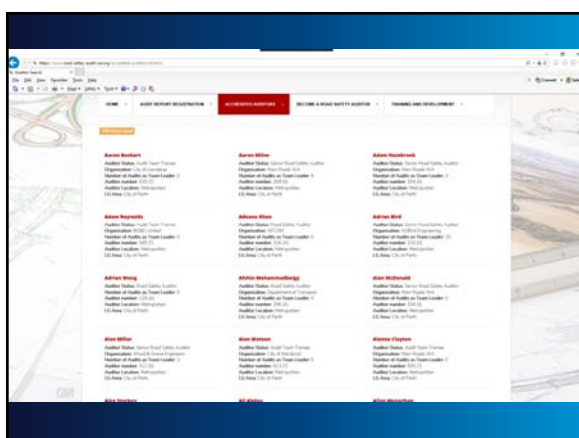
File Edit View Favorites Tools Help

HOME

AUDIT REPORT REGISTRATION

ACCREDITED AUDITORS

BECOME A ROAD SAFETY AUDITOR

TRAINING AND DEVELOPMENT

Aaron Bushart
Auditor Status: Audit Team Trainee
Organisation: City of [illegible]
Number of Audits as Team Leader: 0
Auditor number: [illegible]
Auditor Location: Metropolitan
LG Area: City of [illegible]

Aaron Miller
Auditor Status: Senior Road Safety Auditor
Organisation: Main Roads WA
Number of Audits as Team Leader: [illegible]
Auditor number: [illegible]
Auditor Location: Metropolitan
LG Area: City of Perth

Adam Nasebrook
Auditor Status: Senior Road Safety Auditor
Organisation: Main Roads WA
Number of Audits as Team Leader: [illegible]
Auditor number: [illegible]
Auditor Location: Metropolitan
LG Area: City of Perth

Adam Reynolds
Auditor Status: Audit Team Trainee
Organisation: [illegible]
Number of Audits as Team Leader: 0
Auditor number: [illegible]
Auditor Location: Metropolitan
LG Area: City of Perth

Adeana Khan
Auditor Status: Road Safety Auditor
Organisation: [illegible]
Number of Audits as Team Leader: 0
Auditor number: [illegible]
Auditor Location: Metropolitan
LG Area: City of Perth

Adrian Bird
Auditor Status: Senior Road Safety Auditor
Organisation: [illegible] Engineering
Number of Audits as Team Leader: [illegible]
Auditor number: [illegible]
Auditor Location: Metropolitan
LG Area: City of Perth

Adrian Wong
Auditor Status: Road Safety Auditor
Number of Audits as Team Leader: 0
Auditor number: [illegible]
Auditor Location: Metropolitan
LG Area: City of Perth

Afshin Mohammadbeigy
Auditor Status: Road Safety Auditor
Organisation: Department of Transport
Number of Audits as Team Leader: 0
Auditor number: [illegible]
Auditor Location: Metropolitan
LG Area: City of Perth

Alan McDonald
Auditor Status: Senior Road Safety Auditor
Organisation: Main Roads WA
Number of Audits as Team Leader: 0
Auditor number: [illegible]
Auditor Location: Metropolitan
LG Area: City of Perth

Alan Miller
Auditor Status: Senior Road Safety Auditor
Organisation: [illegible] Engineers
Number of Audits as Team Leader: 0
Auditor number: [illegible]
Auditor Location: Metropolitan
LG Area: City of Perth

Alan Watson
Auditor Status: Audit Team Trainee
Organisation: City of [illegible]
Number of Audits as Team Leader: 0
Auditor number: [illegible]
Auditor Location: Metropolitan
LG Area: City of Perth

Alanna Clayton
Auditor Status: Audit Team Trainee
Organisation: Main Roads WA
Number of Audits as Team Leader: 0
Auditor number: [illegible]
Auditor Location: Metropolitan
LG Area: City of Perth

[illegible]

Ali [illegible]

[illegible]